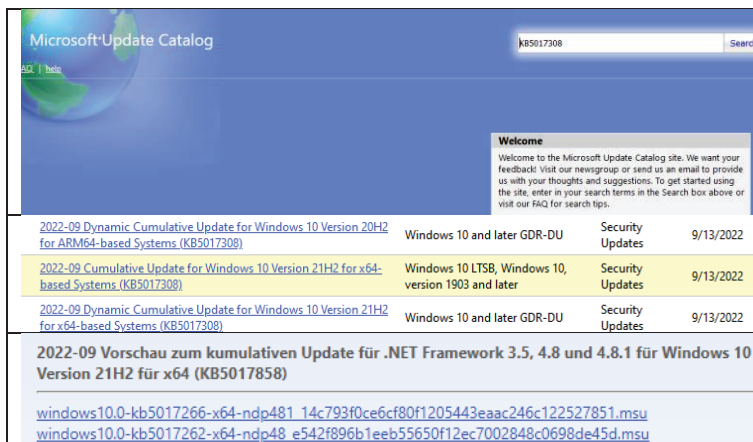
Microsoft Update Catalog

FAQ | help

KB5017308

Search

Welcome

Welcome to the Microsoft Update Catalog site. We want your feedback! Visit our newsgroup or send us an email to provide us with your thoughts and suggestions. To get started using the site, enter in your search terms in the Search box above or visit our FAQ for search tips.

| | | | |
|---|---|---|---|
| 2022-09 Dynamic Cumulative Update for Windows 10 Version 20H2 for ARM64-based Systems (KB5017308) | Windows 10 and later GDR-DU | Security Updates | 9/13/2022 |
| 2022-09 Cumulative Update for Windows 10 Version 21H2 for x64-based Systems (KB5017308) | Windows 10 LTSB, Windows 10, version 1903 and later | Security Updates | 9/13/2022 |
| 2022-09 Dynamic Cumulative Update for Windows 10 Version 21H2 for x64-based Systems (KB5017308) | Windows 10 and later GDR-DU | Security Updates | 9/13/2022 |

2022-09 Vorschau zum kumulativen Update für .NET Framework 3.5, 4.8 und 4.8.1 für Windows 10 Version 21H2 für x64 (KB5017858)

windows10.0-kb5017266-x64-ndp481_14c793f0ce6cf80f1205443eaac246c122527851.msu
windows10.0-kb5017262-x64-ndp48_e542f896b1eeb55650f12ec7002848c0698de45d.msu